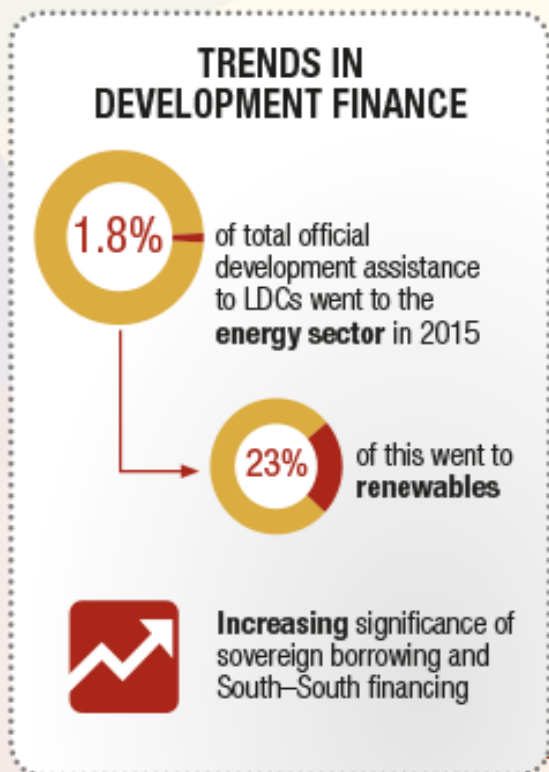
TRENDS IN DEVELOPMENT FINANCE

1.8% of total official development assistance to LDCs went to the energy sector in 2015

23% of this went to renewables

Increasing significance of sovereign borrowing and South–South financing